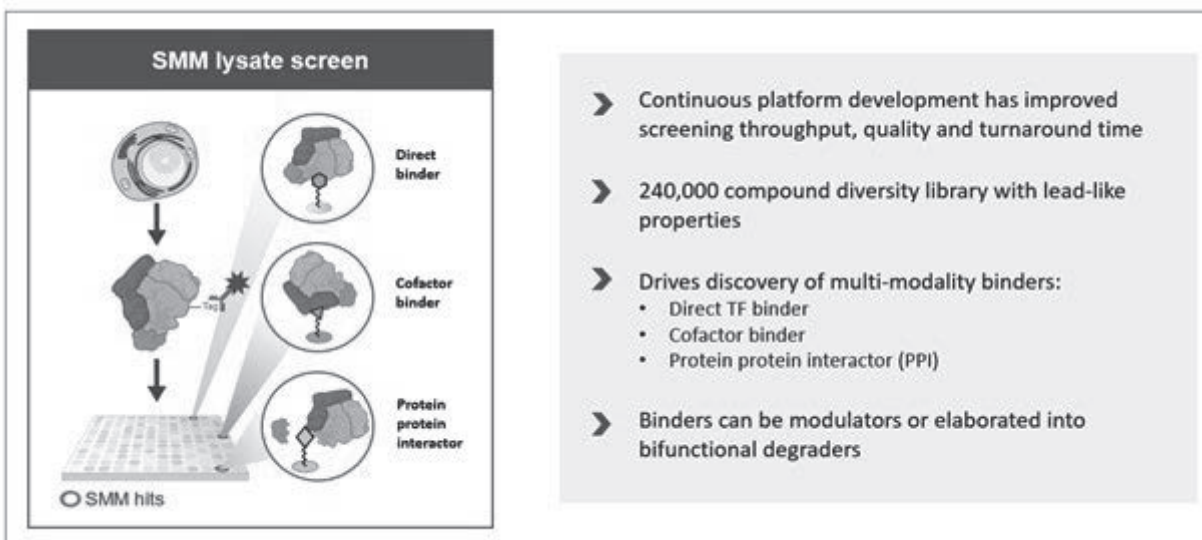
SMM lysate screen

Tag

Direct binder

Cofactor binder

Protein protein interactor

SMM hits

Continuous platform development has improved screening throughput, quality and turnaround time

240,000 compound diversity library with lead-like properties

Drives discovery of multi-modality binders:
• Direct TF binder
• Cofactor binder
• Protein protein interactor (PPI)

Binders can be modulators or elaborated into bifunctional degraders